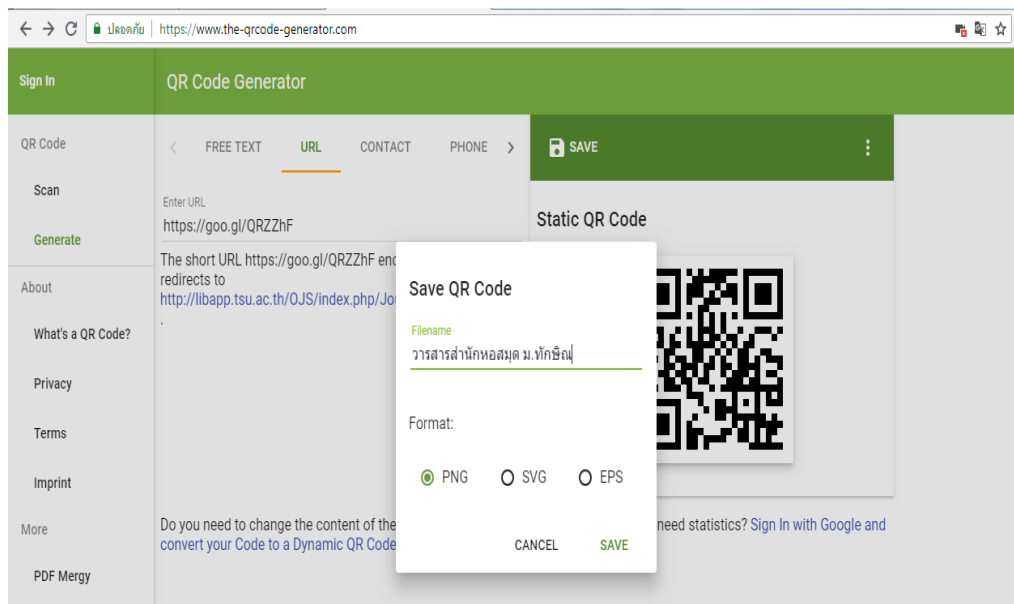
ปลอดภัย | https://www.the-qrcode-generator.com

Sign In

QR Code Generator

QR Code

Scan

Generate

About

What's a QR Code?

Privacy

Terms

Imprint

More

PDF Mergy

FREE TEXT URL CONTACT PHONE

Enter URL
https://goo.gl/QRZZhF

The short URL https://goo.gl/QRZZhF enc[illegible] redirects to http://libapp.tsu.ac.th/OJS/index.php/Jou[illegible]
.

SAVE

Static QR Code

Save QR Code

Filename
วารสารสำนักหอสมุด ม.ทักษิณ

Format:

PNG SVG EPS

CANCEL SAVE

Do you need to change the content of the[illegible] convert your Code to a Dynamic QR Code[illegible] need statistics? Sign In with Google and